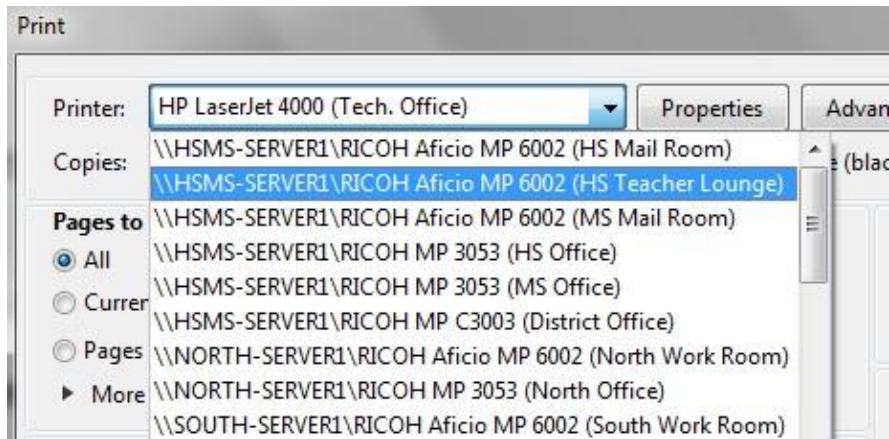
Print

Printer: HP LaserJet 4000 (Tech. Office) Properties Advan

Copies: e (blac

Pages to
All
Currer
Pages
More

\\HSMS-SERVER1\RICOH Aficio MP 6002 (HS Mail Room)
\\HSMS-SERVER1\RICOH Aficio MP 6002 (HS Teacher Lounge)
\\HSMS-SERVER1\RICOH Aficio MP 6002 (MS Mail Room)
\\HSMS-SERVER1\RICOH MP 3053 (HS Office)
\\HSMS-SERVER1\RICOH MP 3053 (MS Office)
\\HSMS-SERVER1\RICOH MP C3003 (District Office)
\\NORTH-SERVER1\RICOH Aficio MP 6002 (North Work Room)
\\NORTH-SERVER1\RICOH MP 3053 (North Office)
\\SOUTH-SERVER1\RICOH Aficio MP 6002 (South Work Room)